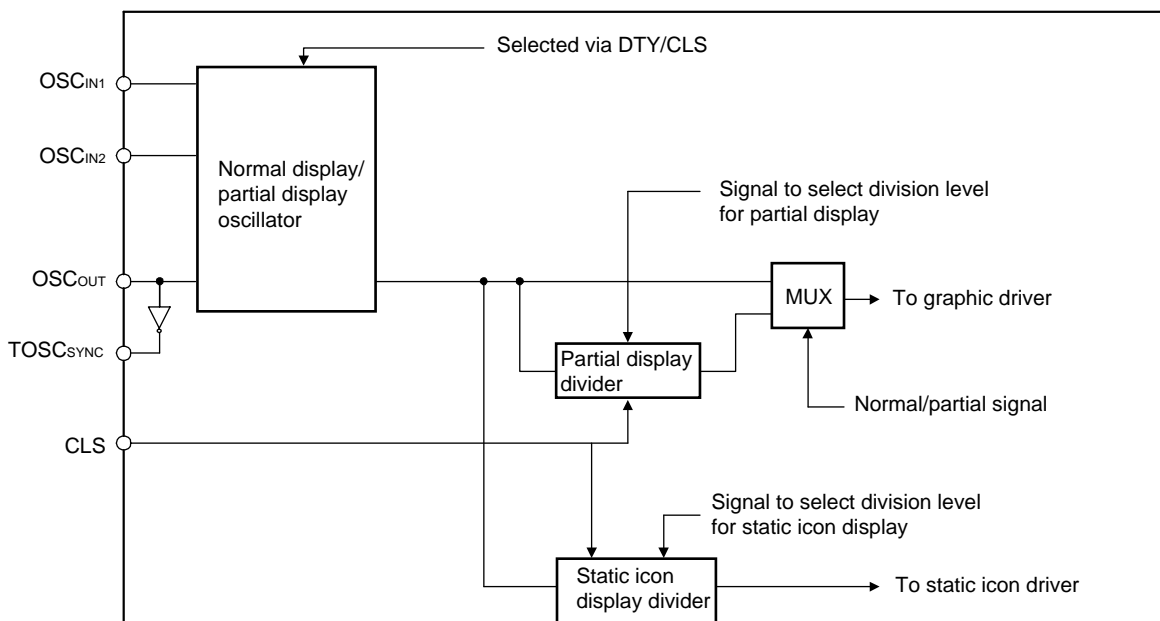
Selected via DTY/CLS

$OSC_{IN1}$

$OSC_{IN2}$

Normal display/ partial display oscillator

Signal to select division level for partial display

$OSC_{OUT}$

MUX

To graphic driver

$TOSC_{SYNC}$

Partial display divider

Normal/partial signal

CLS

Signal to select division level for static icon display

Static icon display divider

To static icon driver